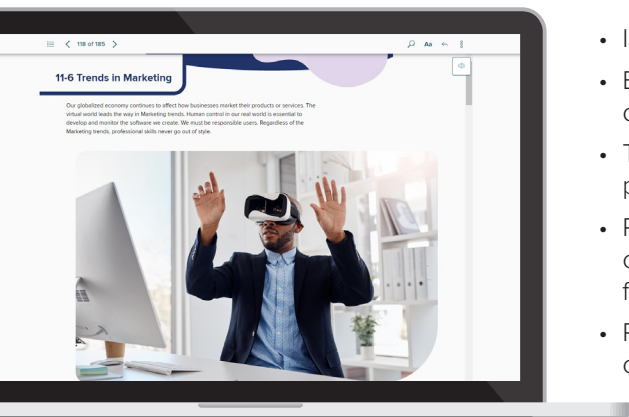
118 of 185

Aa

11-6 Trends in Marketing

Our globalized economy continues to affect how businesses market their products or services. The virtual world leads the way in Marketing trends. Human control in our real world is essential to develop and monitor the software we create. We must be responsible users. Regardless of the Marketing trends, professional skills never go out of style.

• I

• E
c

• T
p

• F
c
f

• F
c